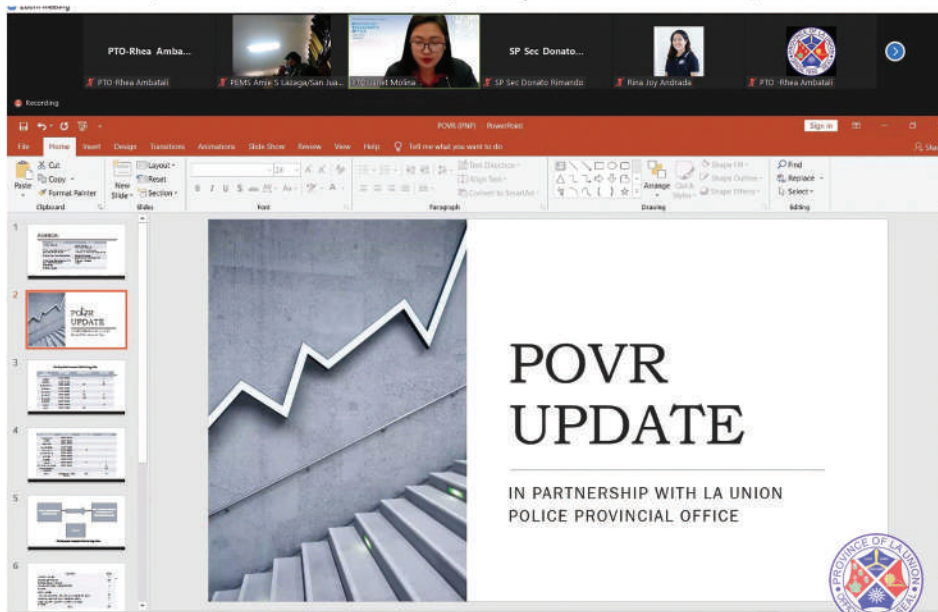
PTO-Rhea Amba...

PTO-Rhea Ambatali

PEMS Amie S Salaga/San Jua...

PTO-Janet Molina

SP Sec Donato...

SP Sec Donato Rimando

Rina Joy Andrada

PTO -Rhea Ambatali

Recording

POVR (PNP) - PowerPoint

Sign in

File Home Insert Design Transitions Animations Slide Show Review View Help Tell me what you want to do

Share

Cut Copy Format Painter Paste Clipboard

New Slide Layout Reset Section Slides

Font

Paragraph

Text Direction Align Text Convert to SmartArt

Arrange Quick Styles Shape Fill Shape Outline Shape Effects Drawing

Find Replace Select Editing

1

2

POVR UPDATE

3

4

5

6

POVR
UPDATE

IN PARTNERSHIP WITH LA UNION POLICE PROVINCIAL OFFICE

PROVINCE OF LA UNION